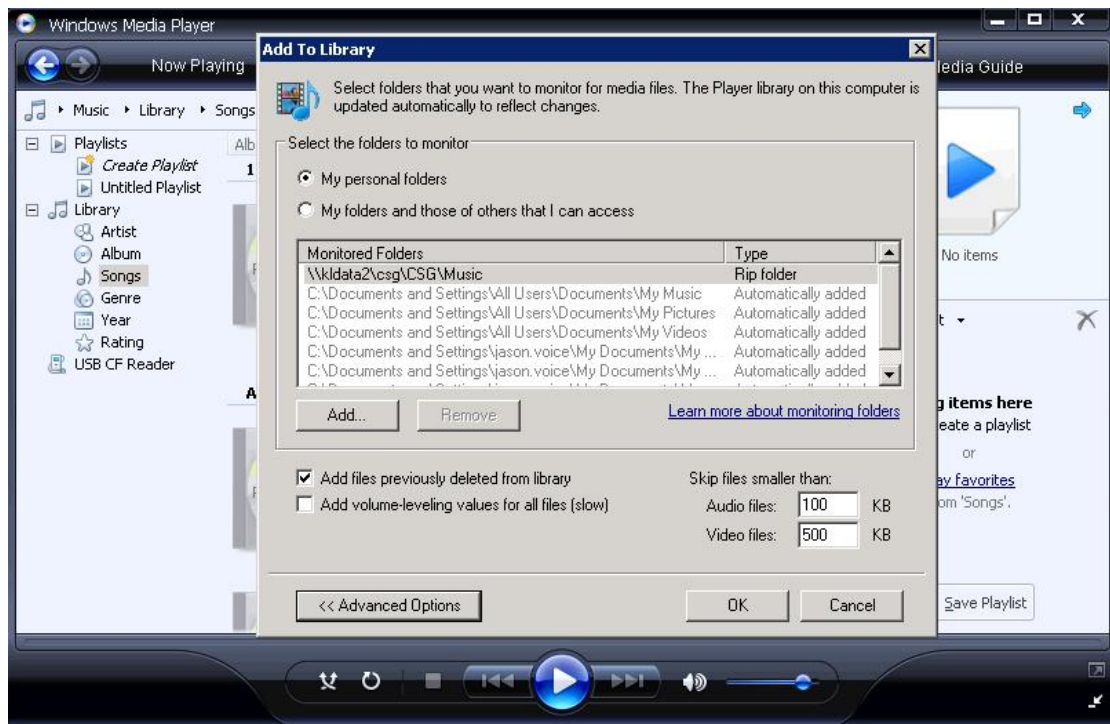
Windows Media Player

Now Playing

edia Guide

Music ▸ Library ▸ Songs

Playlists
Create Playlist
Untitled Playlist
Library
Artist
Album
Songs
Genre
Year
Rating
USB CF Reader

Alb
1

A

Add To Library

Select folders that you want to monitor for media files. The Player library on this computer is updated automatically to reflect changes.

Select the folders to monitor

My personal folders

My folders and those of others that I can access

| Monitored Folders | Type |
|---|---|
| \\kldata2\csg\CSG\Music | Rip folder |
| C:\Documents and Settings\All Users\Documents\My Music | Automatically added |
| C:\Documents and Settings\All Users\Documents\My Pictures | Automatically added |
| C:\Documents and Settings\All Users\Documents\My Videos | Automatically added |
| C:\Documents and Settings\jason.voice\My Documents\My ... | Automatically added |
| C:\Documents and Settings\jason.voice\My Documents\My ... | Automatically added |
| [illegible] | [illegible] |

Add...

Remove

Learn more about monitoring folders

Add files previously deleted from library

Add volume-leveling values for all files (slow)

Skip files smaller than:

Audio files: 100 KB

Video files: 500 KB

<< Advanced Options

OK

Cancel

No items

t ▾

g items here
eate a playlist
or
ay favorites
om 'Songs'.

Save Playlist